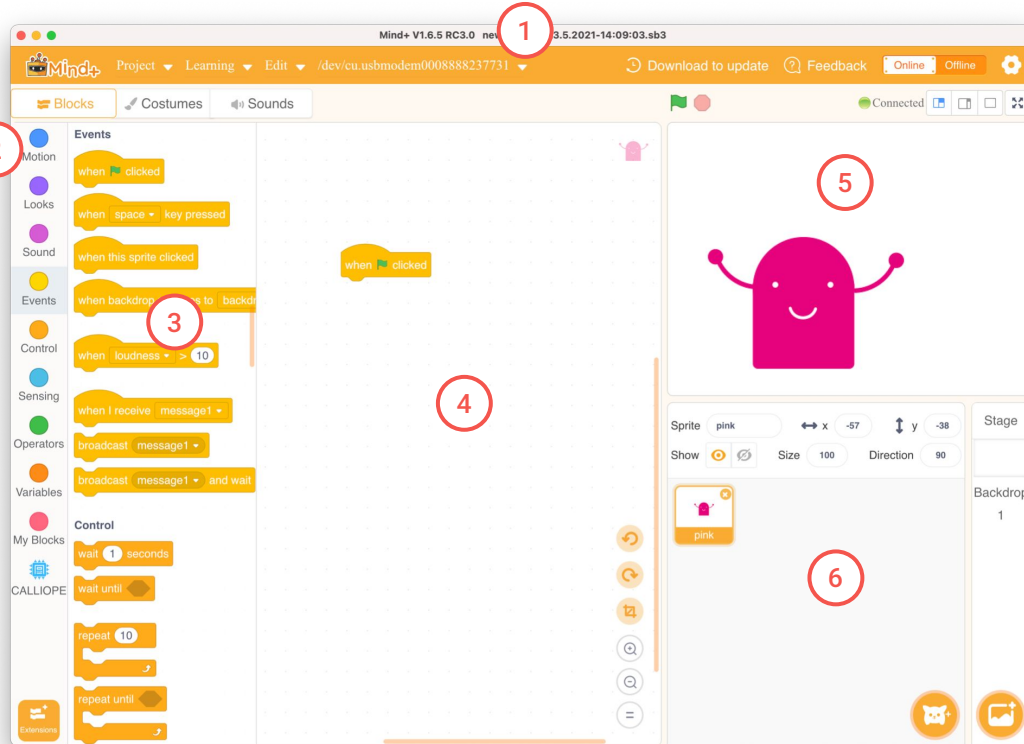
Mind+ V1.6.5 RC3.0 nev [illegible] 3.5.2021-14:09:03.sb3

1

Mind+ Project Learning Edit /dev/cu.usbmodem0008888237731 Download to update Feedback Online Offline

Blocks Costumes Sounds

Connected

Motion
Looks
Sound
Events
Control
Sensing
Operators
Variables
My Blocks
CALLIOPE
Extensions

Events

when clicked
when space key pressed
when this sprite clicked
when backdrop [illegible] to backdr
3
when loudness > 10
when I receive message1
broadcast message1
broadcast message1 and wait

Control

wait 1 seconds
wait until
repeat 10
repeat until

when clicked

4

5

Sprite pink x -57 y -38
Show Size 100 Direction 90

pink

6

Stage

Backdrop
1